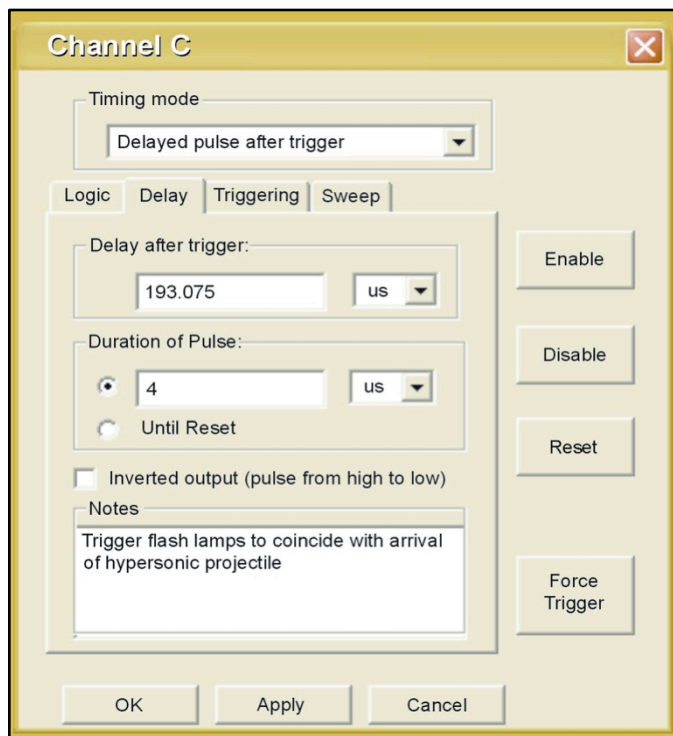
Channel C

Timing mode

Delayed pulse after trigger

Logic Delay Triggering Sweep

Delay after trigger:

193.075 us

Duration of Pulse:

4 us

Until Reset

Inverted output (pulse from high to low)

Notes

Trigger flash lamps to coincide with arrival of hypersonic projectile

Enable

Disable

Reset

Force Trigger

OK Apply Cancel